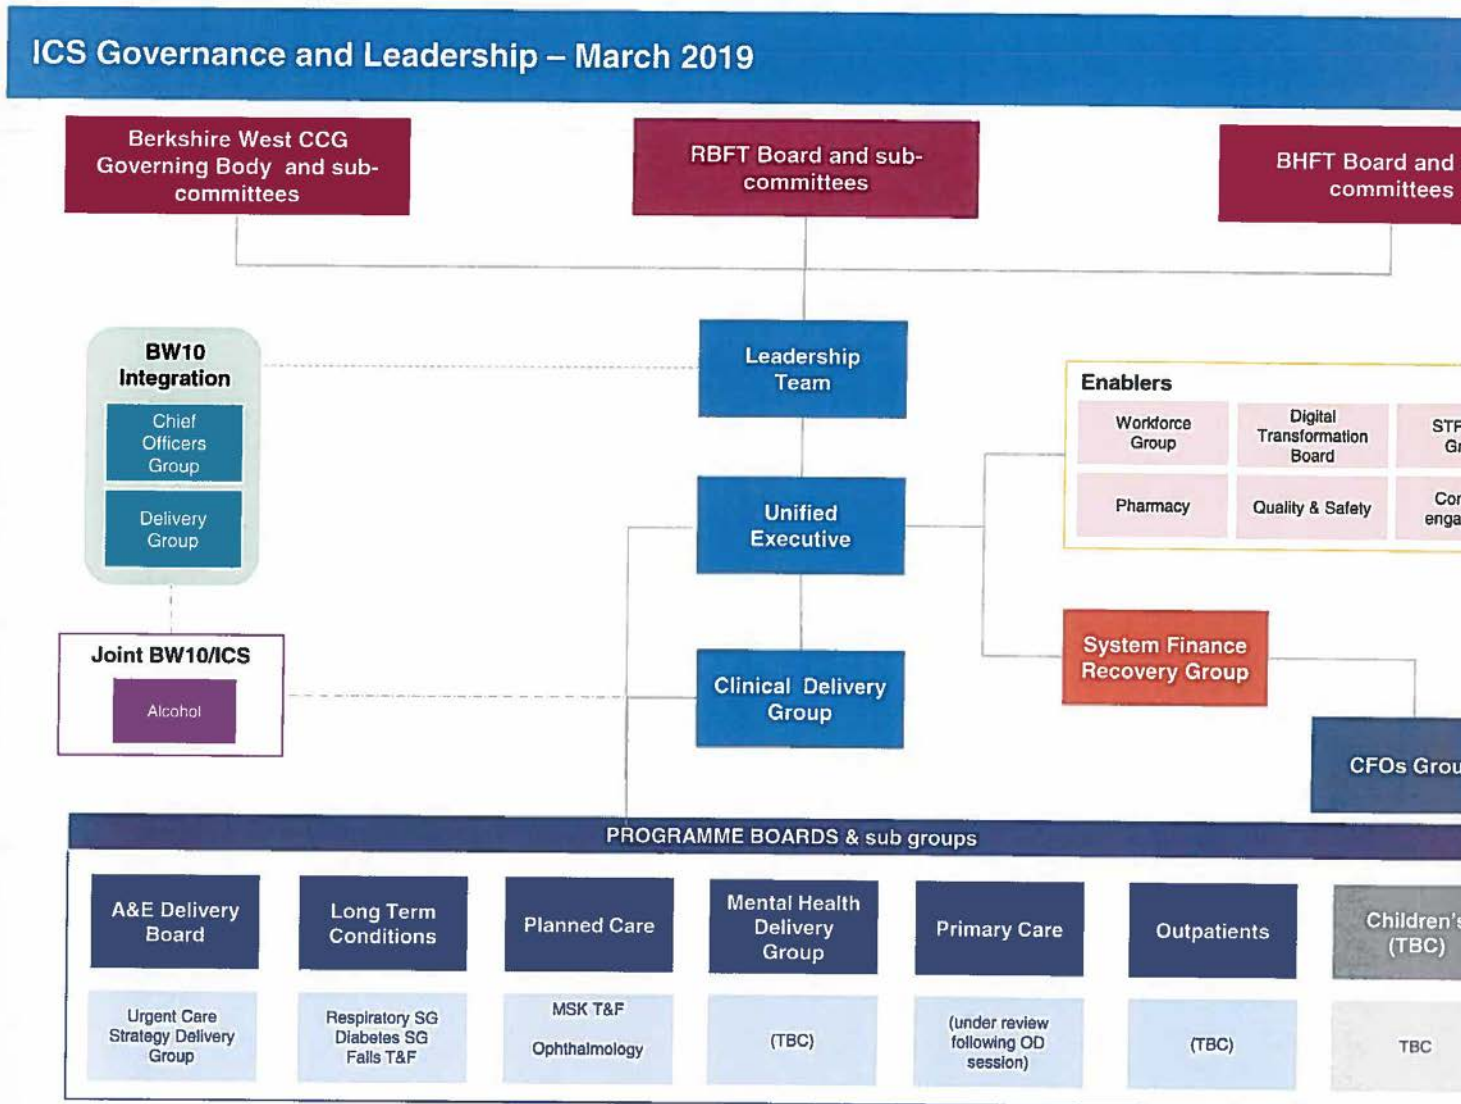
ICS Governance and Leadership – March 2019

Berkshire West CCG Governing Body and sub-committees

RBFT Board and sub-committees

BHFT Board and committees

BW10 Integration

Chief Officers Group

Delivery Group

Leadership Team

Enablers

Workforce Group

Digital Transformation Board

STF Gr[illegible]

Pharmacy

Quality & Safety

Co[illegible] enga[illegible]

Unified Executive

Joint BW10/ICS

Alcohol

System Finance Recovery Group

Clinical Delivery Group

CFOs Grou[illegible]

PROGRAMME BOARDS & sub groups

| A&E Delivery Board | Long Term Conditions | Planned Care | Mental Health Delivery Group | Primary Care | Outpatients | Children's (TBC) |
|---|---|---|---|---|---|---|
| Urgent Care Strategy Delivery Group | Respiratory SG Diabetes SG Falls T&F | MSK T&F Ophthalmology | (TBC) | (under review following OD session) | (TBC) | TBC |